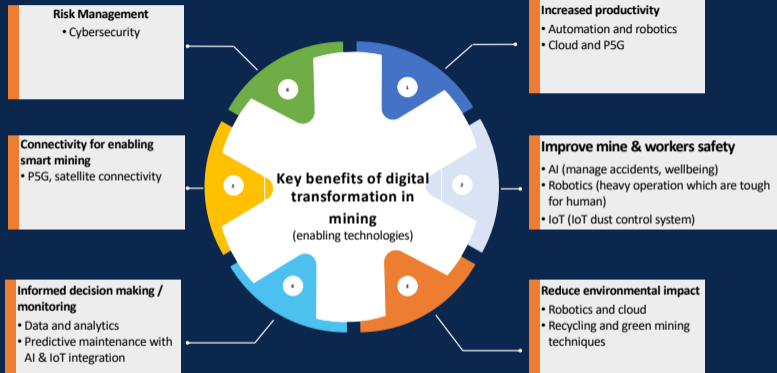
Risk Management
• Cybersecurity

Connectivity for enabling smart mining
• P5G, satellite connectivity

Informed decision making / monitoring
• Data and analytics
• Predictive maintenance with AI & IoT integration

Key benefits of digital transformation in mining
(enabling technologies)

Increased productivity
• Automation and robotics
• Cloud and P5G

Improve mine & workers safety
• AI (manage accidents, wellbeing)
• Robotics (heavy operation which are tough for human)
• IoT (IoT dust control system)

Reduce environmental impact
• Robotics and cloud
• Recycling and green mining techniques